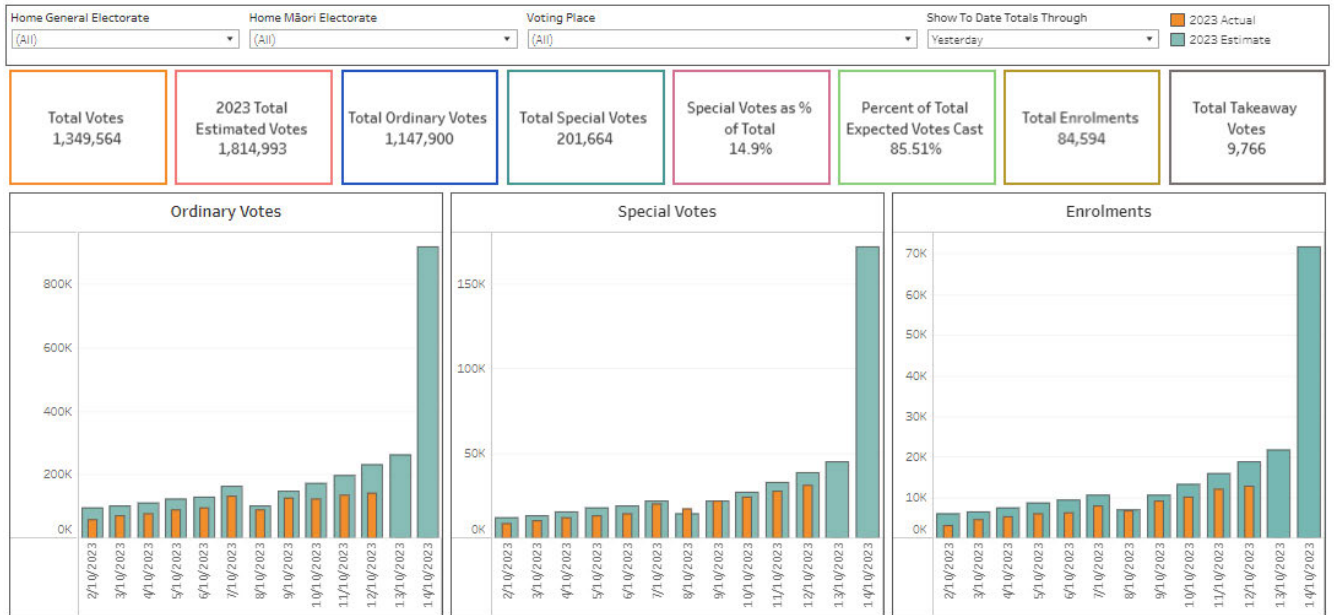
Home General Electorate
(All)

Home Māori Electorate
(All)

Voting Place
(All)

Show To Date Totals Through
Yesterday

2023 Actual
2023 Estimate

Total Votes
1,349,564

2023 Total Estimated Votes
1,814,993

Total Ordinary Votes
1,147,900

Total Special Votes
201,664

Special Votes as % of Total
14.9%

Percent of Total Expected Votes Cast
85.51%

Total Enrolments
84,594

Total Takeaway Votes
9,766

Ordinary Votes

800K
600K
400K
200K
0K

2/10/2023
3/10/2023
4/10/2023
5/10/2023
6/10/2023
7/10/2023
8/10/2023
9/10/2023
10/10/2023
11/10/2023
12/10/2023
13/10/2023
14/10/2023

Special Votes

150K
100K
50K
0K

2/10/2023
3/10/2023
4/10/2023
5/10/2023
6/10/2023
7/10/2023
8/10/2023
9/10/2023
10/10/2023
11/10/2023
12/10/2023
13/10/2023
14/10/2023

Enrolments

70K
60K
50K
40K
30K
20K
10K
0K

2/10/2023
3/10/2023
4/10/2023
5/10/2023
6/10/2023
7/10/2023
8/10/2023
9/10/2023
10/10/2023
11/10/2023
12/10/2023
13/10/2023
14/10/2023